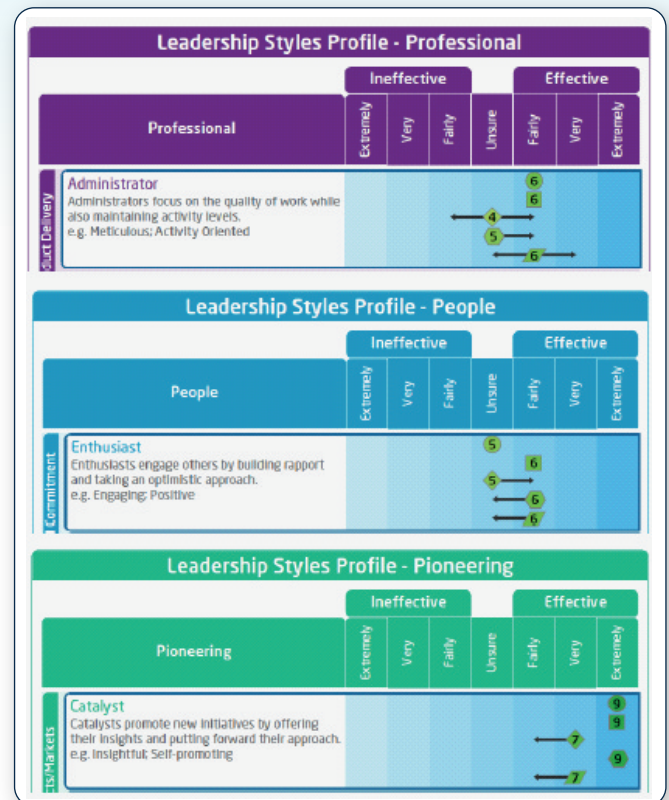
Leadership Styles Profile - Professional

| Professional | Ineffective: Extremely | Very | Fairly | Unsure | Effective: Fairly | Very | Extremely |
|---|---|---|---|---|---|---|---|

uct Delivery

Administrator
Administrators focus on the quality of work while also maintaining activity levels.
e.g. Meticulous; Activity Oriented

6
6
4
5
6

Leadership Styles Profile - People

| People | Ineffective: Extremely | Very | Fairly | Unsure | Effective: Fairly | Very | Extremely |
|---|---|---|---|---|---|---|---|

Commitment

Enthusiast
Enthusiasts engage others by building rapport and taking an optimistic approach.
e.g. Engaging; Positive

5
6
5
6
6

Leadership Styles Profile - Pioneering

| Pioneering | Ineffective: Extremely | Very | Fairly | Unsure | Effective: Fairly | Very | Extremely |
|---|---|---|---|---|---|---|---|

cts/Markets

Catalyst
Catalysts promote new initiatives by offering their insights and putting forward their approach.
e.g. Insightful; Self-promoting

9
9
7
9
7